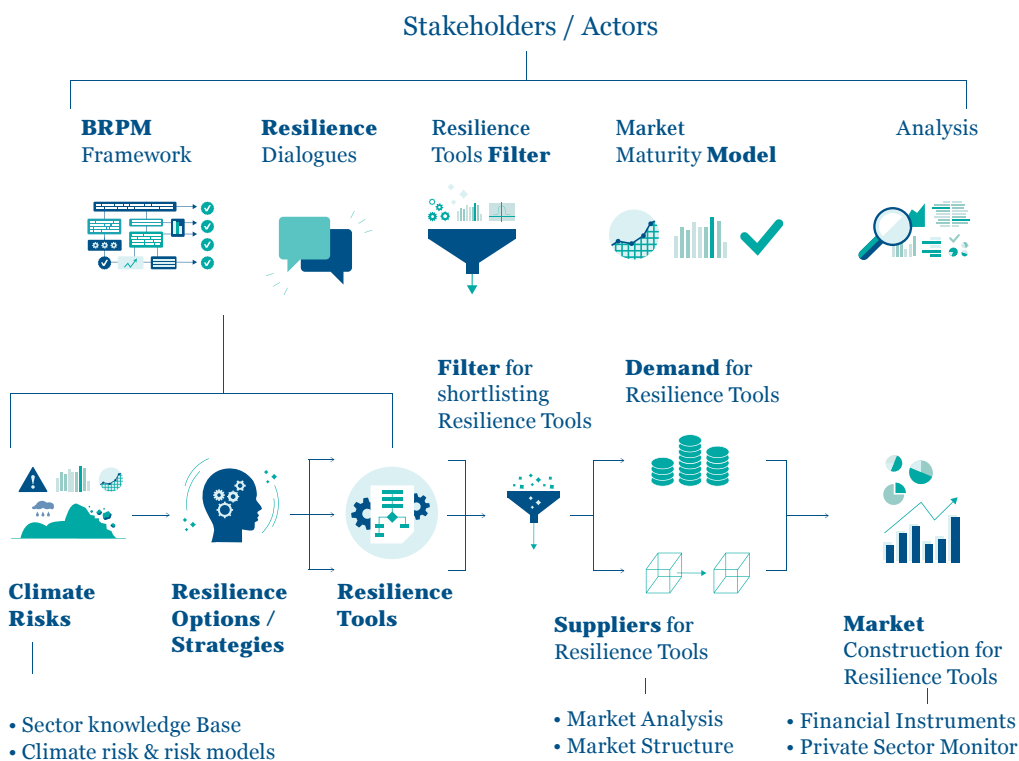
Stakeholders / Actors

**BRPM** Framework

**Resilience** Dialogues

Resilience Tools **Filter**

Market Maturity **Model**

Analysis

**Filter** for shortlisting Resilience Tools

**Demand** for Resilience Tools

**Climate Risks**

**Resilience Options / Strategies**

**Resilience Tools**

**Suppliers** for Resilience Tools

**Market** Construction for Resilience Tools

• Sector knowledge Base
• Climate risk & risk models

• Market Analysis
• Market Structure

• Financial Instruments
• Private Sector Monitor